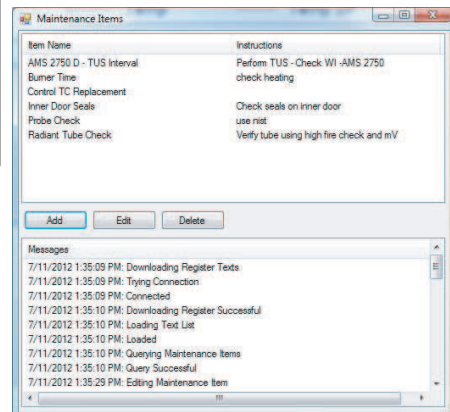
Maintenance Items

| Item Name | Instructions |
|---|---|
| AMS 2750 D - TUS Interval | Perfom TUS - Check WI -AMS 2750 |
| Burner Time | check heating |
| Control TC Replacement | |
| Inner Door Seals | Check seals on inner door |
| Probe Check | use nist |
| Radiant Tube Check | Verify tube using high fire check and mV |

Add Edit Delete

Messages
7/11/2012 1:35:09 PM: Downloading Register Texts
7/11/2012 1:35:09 PM: Trying Connection
7/11/2012 1:35:09 PM: Connected
7/11/2012 1:35:10 PM: Downloading Register Successful
7/11/2012 1:35:10 PM: Loading Text List
7/11/2012 1:35:10 PM: Loaded
7/11/2012 1:35:10 PM: Querying Maintenance Items
7/11/2012 1:35:10 PM: Query Successful
7/11/2012 1:35:29 PM: Editing Maintenance Item